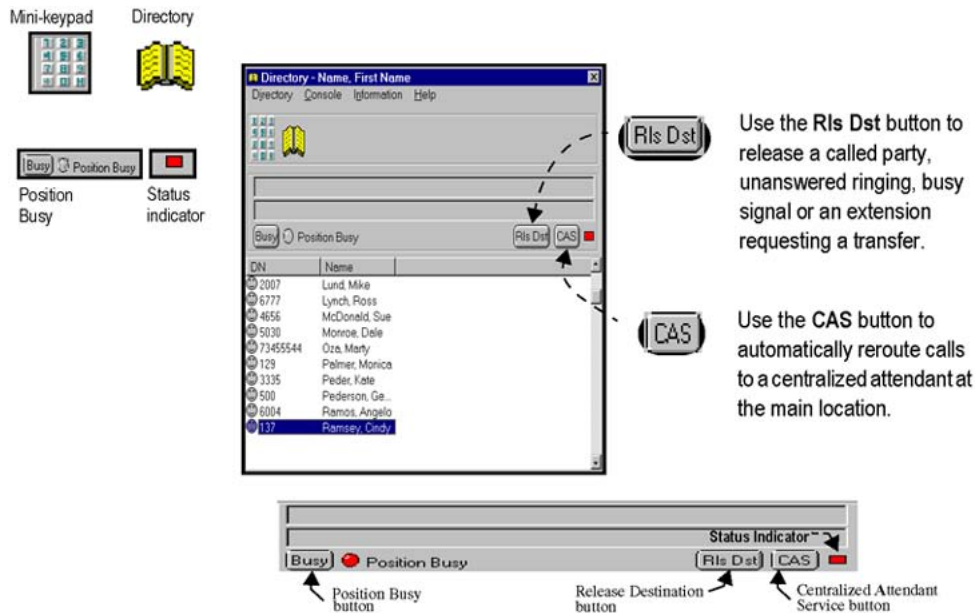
Mini-keypad

Directory

Busy Position Busy

Position Busy

Status indicator

Directory - Name, First Name

Directory Console Information Help

Busy Position Busy

Rls Dst CAS

| DN | Name |
|---|---|
| 2007 | Lund, Mike |
| 6777 | Lynch, Ross |
| 4656 | McDonald, Sue |
| 5030 | Monroe, Dale |
| 73455544 | Oza, Marty |
| 129 | Palmer, Monica |
| 3335 | Peder, Kate |
| 500 | Pederson, Ge... |
| 6004 | Ramos, Angelo |
| 137 | Ramsey, Cindy |

Rls Dst

Use the **Rls Dst** button to release a called party, unanswered ringing, busy signal or an extension requesting a transfer.

CAS

Use the **CAS** button to automatically reroute calls to a centralized attendant at the main location.

Status Indicator

Busy Position Busy

Rls Dst CAS

Position Busy button

Release Destination button

Centralized Attendant Service button